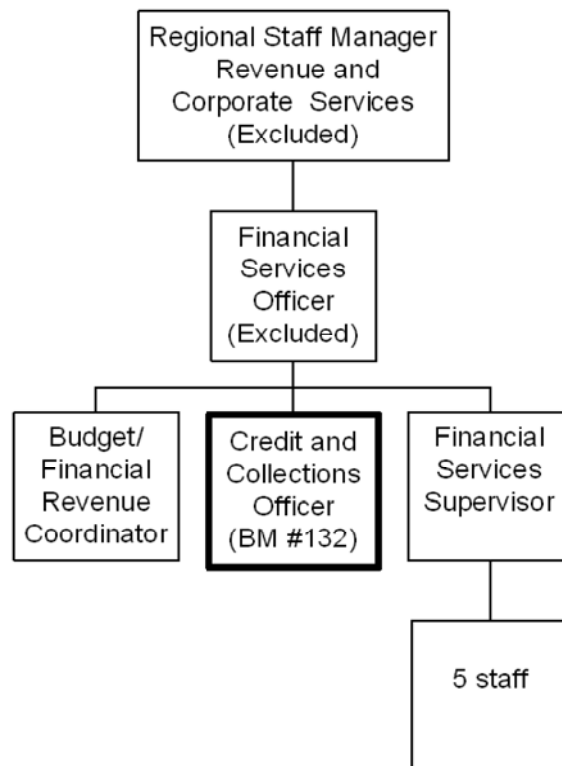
Regional Staff Manager
Revenue and
Corporate Services
(Excluded)

Financial
Services
Officer
(Excluded)

Budget/
Financial
Revenue
Coordinator

Credit and
Collections
Officer
(BM #132)

Financial
Services
Supervisor

5 staff